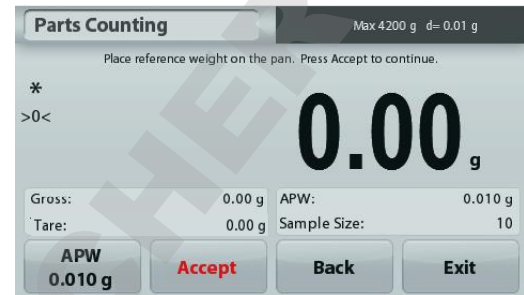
Parts Counting

Max 4200 g d= 0.01 g

Place reference weight on the pan. Press Accept to continue.

*
>0<

0.00 g

| Gross: | 0.00 g | APW: | 0.010 g |
|---|---|---|---|
| Tare: | 0.00 g | Sample Size: | 10 |

APW 0.010 g

Accept

Back

Exit